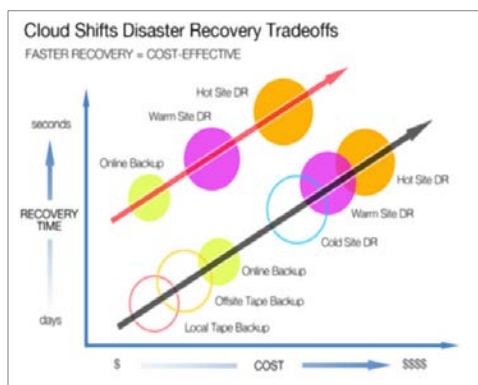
Cloud Shifts Disaster Recovery Tradeoffs
FASTER RECOVERY = COST-EFFECTIVE

seconds

RECOVERY TIME

days

Hot Site DR
Warm Site DR
Online Backup

Hot Site DR
Warm Site DR
Cold Site DR
Online Backup
Offsite Tape Backup
Local Tape Backup

$
COST
$$$$